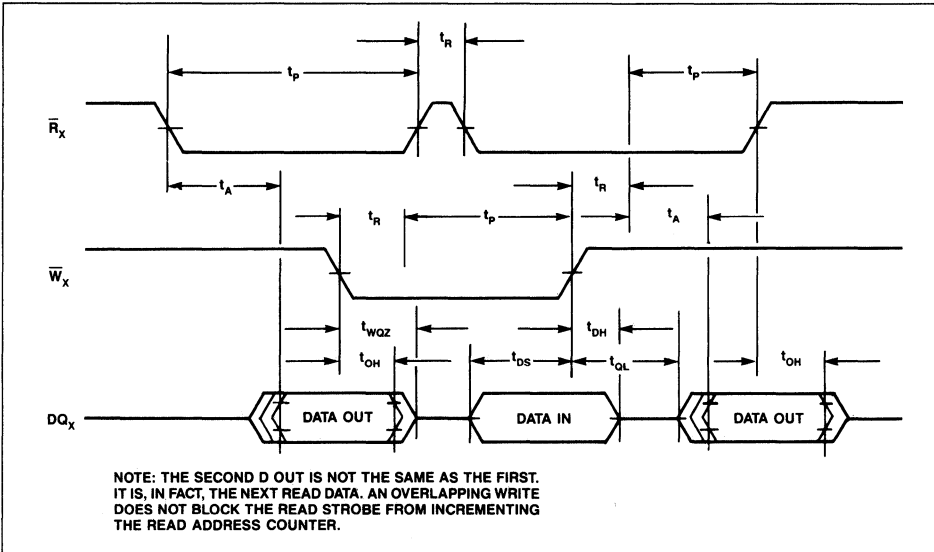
$t_R$

$t_P$

$t_P$

$\overline{R}_X$

$t_A$

$t_R$

$t_P$

$t_R$

$t_A$

$\overline{W}_X$

$t_{WQZ}$

$t_{DH}$

$t_{OH}$

$t_{DS}$

$t_{QL}$

$t_{OH}$

$DQ_X$

DATA OUT

DATA IN

DATA OUT

NOTE: THE SECOND D OUT IS NOT THE SAME AS THE FIRST. IT IS, IN FACT, THE NEXT READ DATA. AN OVERLAPPING WRITE DOES NOT BLOCK THE READ STROBE FROM INCREMENTING THE READ ADDRESS COUNTER.